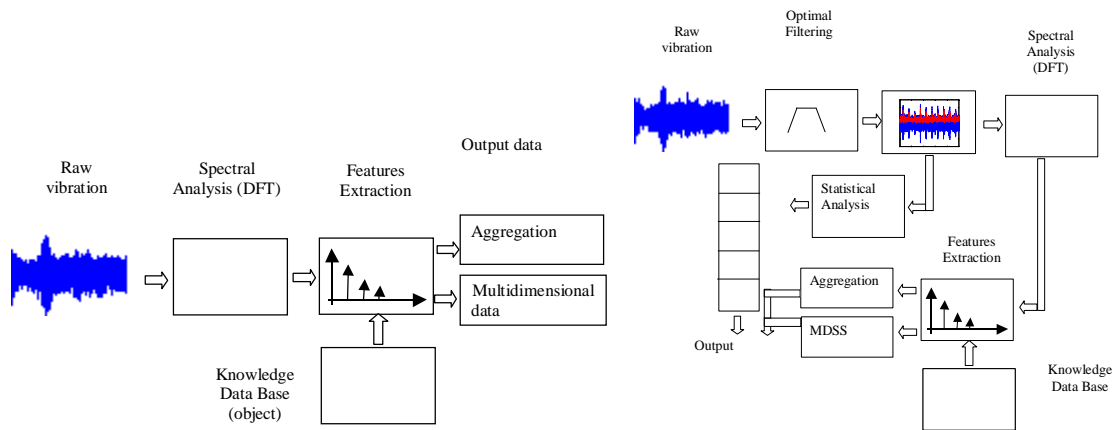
Raw vibration

Spectral Analysis (DFT)

Features Extraction

Output data

Aggregation

Multidimensional data

Knowledge Data Base (object)

Raw vibration

Optimal Filtering

Spectral Analysis (DFT)

Statistical Analysis

Features Extraction

Aggregation

MDSS

Output

Knowledge Data Base